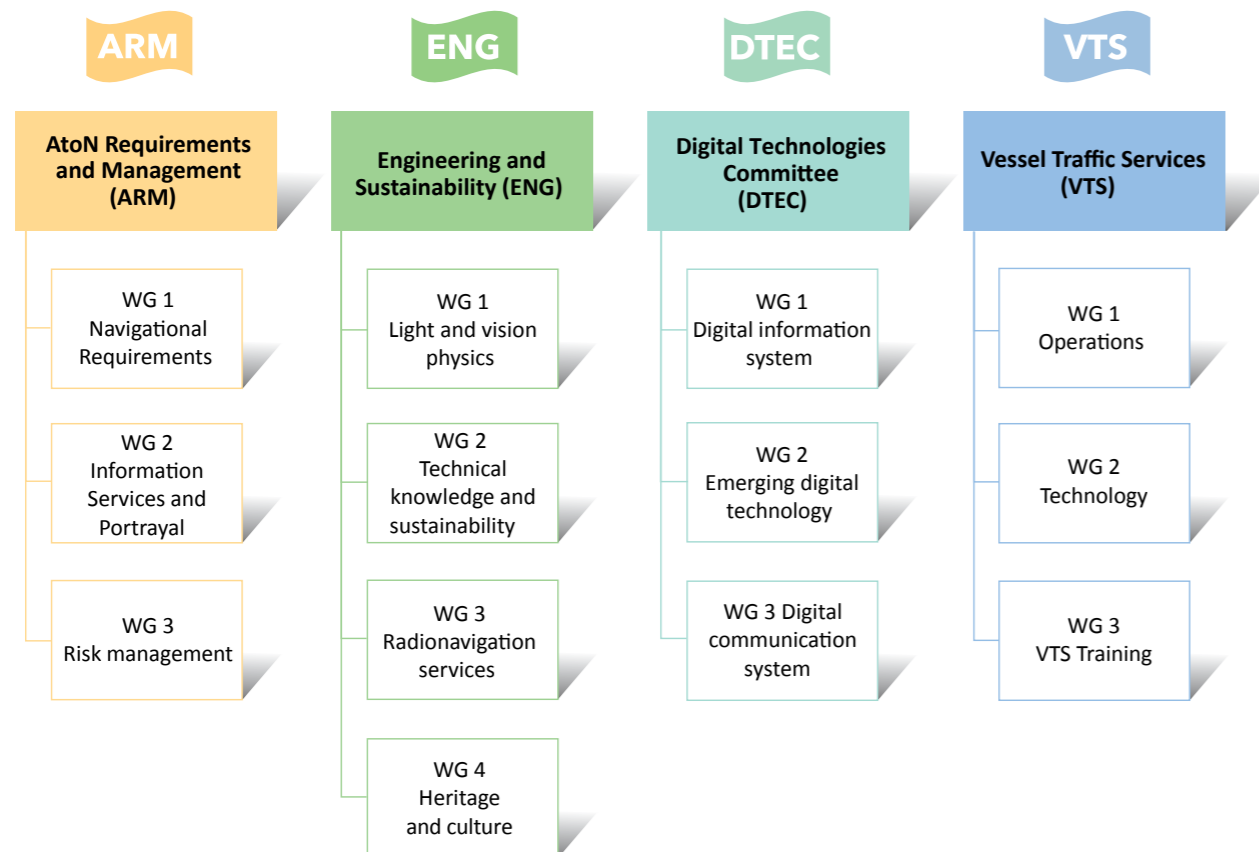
ARM

AtoN Requirements and Management (ARM)

WG 1 Navigational Requirements

WG 2 Information Services and Portrayal

WG 3 Risk management

ENG

Engineering and Sustainability (ENG)

WG 1 Light and vision physics

WG 2 Technical knowledge and sustainability

WG 3 Radionavigation services

WG 4 Heritage and culture

DTEC

Digital Technologies Committee (DTEC)

WG 1 Digital information system

WG 2 Emerging digital technology

WG 3 Digital communication system

VTS

Vessel Traffic Services (VTS)

WG 1 Operations

WG 2 Technology

WG 3 VTS Training